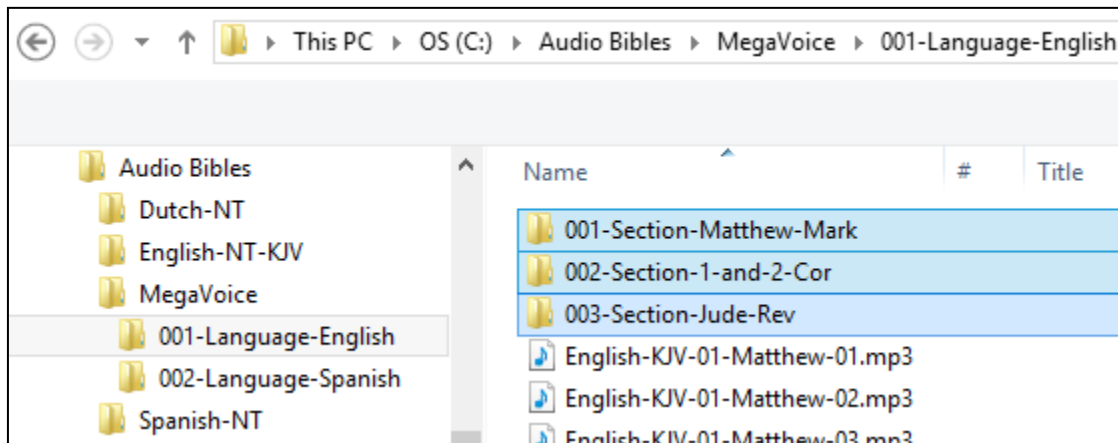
This PC ▸ OS (C:) ▸ Audio Bibles ▸ MegaVoice ▸ 001-Language-English

Audio Bibles
Dutch-NT
English-NT-KJV
MegaVoice
001-Language-English
002-Language-Spanish
Spanish-NT

| Name | # | Title |
|---|---|---|
| 001-Section-Matthew-Mark | | |
| 002-Section-1-and-2-Cor | | |
| 003-Section-Jude-Rev | | |
| English-KJV-01-Matthew-01.mp3 | | |
| English-KJV-01-Matthew-02.mp3 | | |
| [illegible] | | |